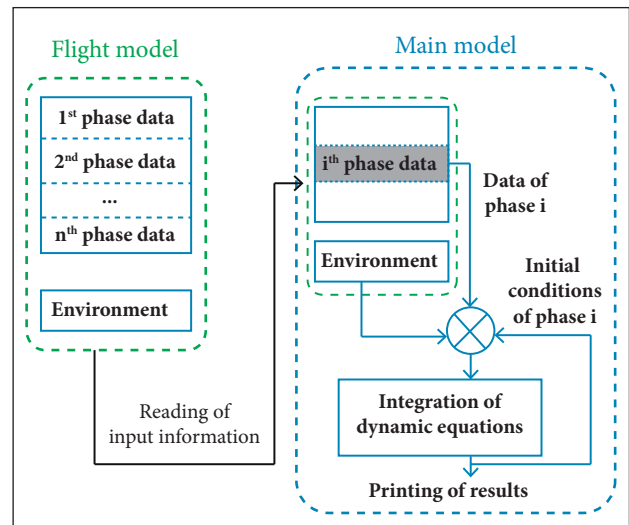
Flight model

1$^{st}$ phase data

2$^{nd}$ phase data

...

n$^{th}$ phase data

Environment

Reading of input information

Main model

i$^{th}$ phase data

Environment

Data of phase i

Initial conditions of phase i

Integration of dynamic equations

Printing of results